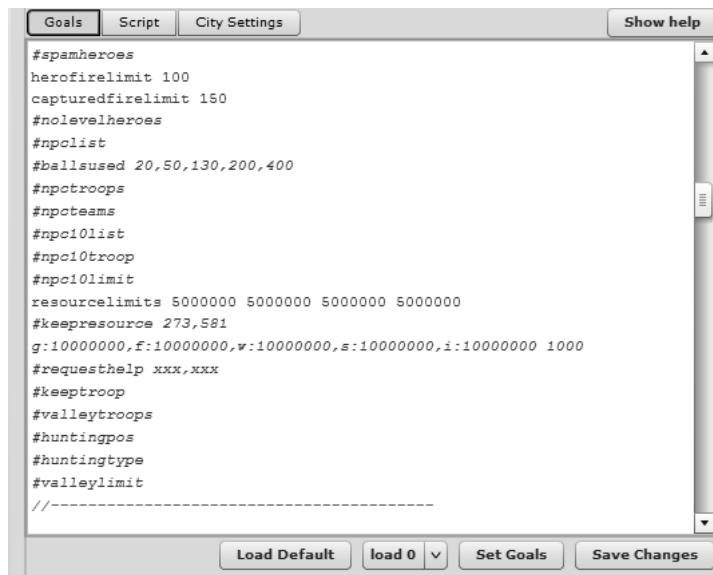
Goals Script City Settings Show help

#spamheroes
herofirelimit 100
capturedfirelimit 150
#nolevelheroes
#npclist
#ballsused 20,50,130,200,400
#npctroops
#npcteams
#npc10list
#npc10troop
#npc10limit
resourcelimits 5000000 5000000 5000000 5000000
#keepresource 273,581
g:10000000,f:10000000,w:10000000,s:10000000,i:10000000 1000
#requesthelp xxx,xxx
#keeptroop
#valleytroops
#huntingpos
#huntingtype
#valleylimit
//----------------------------------------

Load Default load 0 Set Goals Save Changes